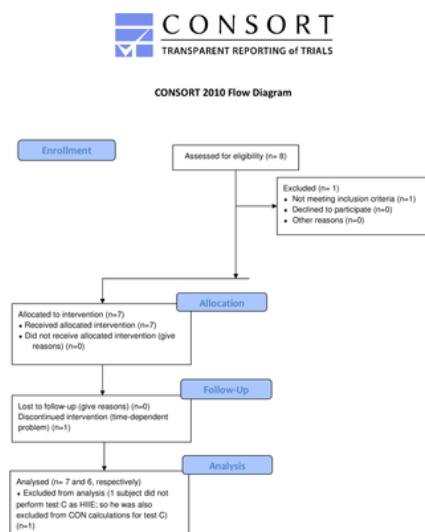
CONSORT
TRANSPARENT REPORTING of TRIALS

CONSORT 2010 Flow Diagram

Enrollment

Assessed for eligibility (n= 8)

Excluded (n= 1)
• Not meeting inclusion criteria (n=1)
• Declined to participate (n=0)
• Other reasons (n=0)

Allocation

Allocated to intervention (n=7)
• Received allocated intervention (n=7)
• Did not receive allocated intervention (give reasons) (n=0)

Follow-Up

Lost to follow-up (give reasons) (n=0)
Discontinued intervention (time-dependent problem) (n=1)

Analysis

Analysed (n= 7 and 6, respectively)
• Excluded from analysis (1 subject did not perform test C as HIIE; so he was also excluded from CON calculations for test C) (n=1)